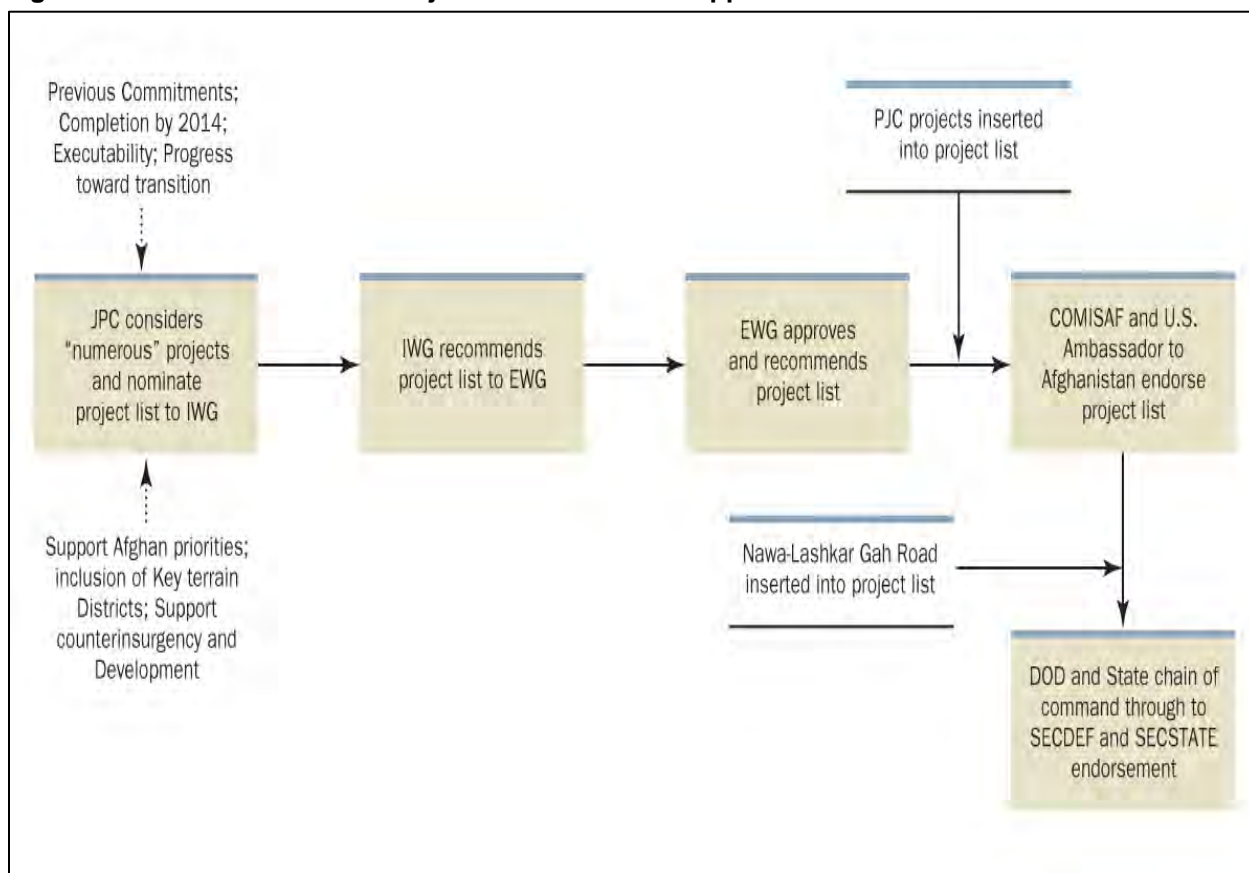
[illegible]

Previous Commitments; Completion by 2014; Executability; Progress toward transition

JPC considers "numerous" projects and nominate project list to IWG

Support Afghan priorities; inclusion of Key terrain Districts; Support counterinsurgency and Development

IWG recommends project list to EWG

EWG approves and recommends project list

PJC projects inserted into project list

COMISAF and U.S. Ambassador to Afghanistan endorse project list

Nawa-Lashkar Gah Road inserted into project list

DOD and State chain of command through to SECDEF and SECSTATE endorsement